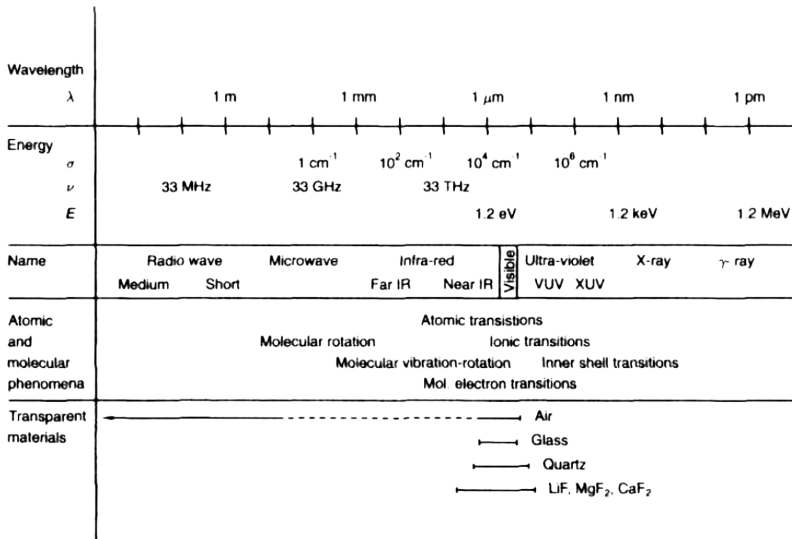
Wavelength
$\lambda$ 1 m 1 mm 1 $\mu$m 1 nm 1 pm

Energy
$\sigma$ 1 $cm^{-1}$ $10^2$ $cm^{-1}$ $10^4$ $cm^{-1}$ $10^6$ $cm^{-1}$
$\nu$ 33 MHz 33 GHz 33 THz
$E$ 1.2 eV 1.2 keV 1.2 MeV

Name Radio wave Microwave Infra-red Visible Ultra-violet X-ray $\gamma$-ray
Medium Short Far IR Near IR VUV XUV

Atomic and molecular phenomena
Atomic transistions
Molecular rotation Ionic transitions
Molecular vibration-rotation Inner shell transitions
Mol. electron transitions

Transparent materials
Air
Glass
Quartz
LiF, $MgF_2$, $CaF_2$